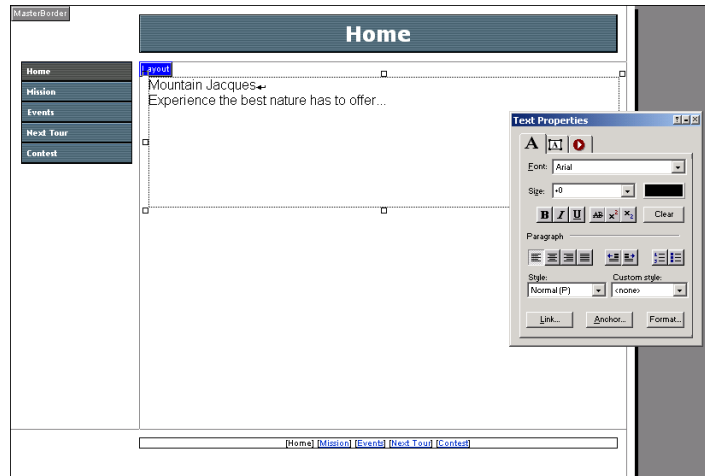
MasterBorder

Home

Home
Mission
Events
Next Tour
Contest

Layout

Mountain Jacques
Experience the best nature has to offer...

Text Properties

A

Font: Arial

Size: +0

B I U AB $x^2$ $x_2$ Clear

Paragraph

Style: Normal (P)

Custom style: <none>

Link... Anchor... Format...

[Home] [Mission] [Events] [Next Tour] [Contest]